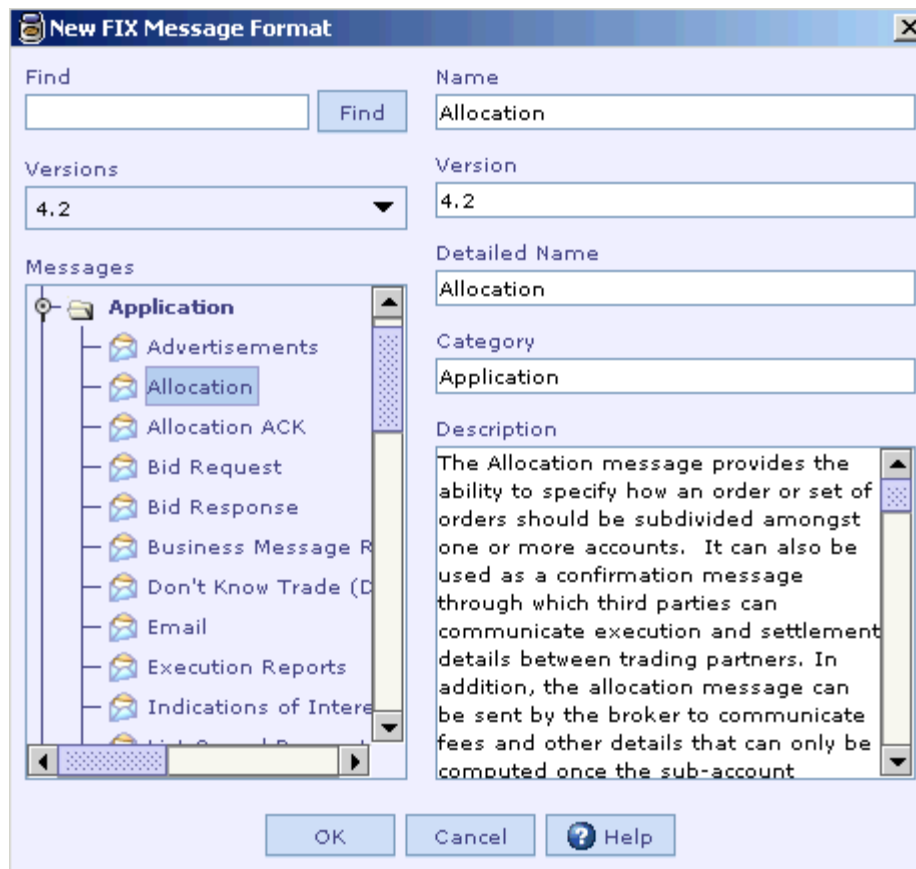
New FIX Message Format

Find

Find

Versions

4.2

Messages

Application

Advertisements

Allocation

Allocation ACK

Bid Request

Bid Response

Business Message R

Don't Know Trade (D

Email

Execution Reports

Indications of Intere

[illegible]

Name

Allocation

Version

4.2

Detailed Name

Allocation

Category

Application

Description

The Allocation message provides the ability to specify how an order or set of orders should be subdivided amongst one or more accounts. It can also be used as a confirmation message through which third parties can communicate execution and settlement details between trading partners. In addition, the allocation message can be sent by the broker to communicate fees and other details that can only be computed once the sub-account

OK

Cancel

Help